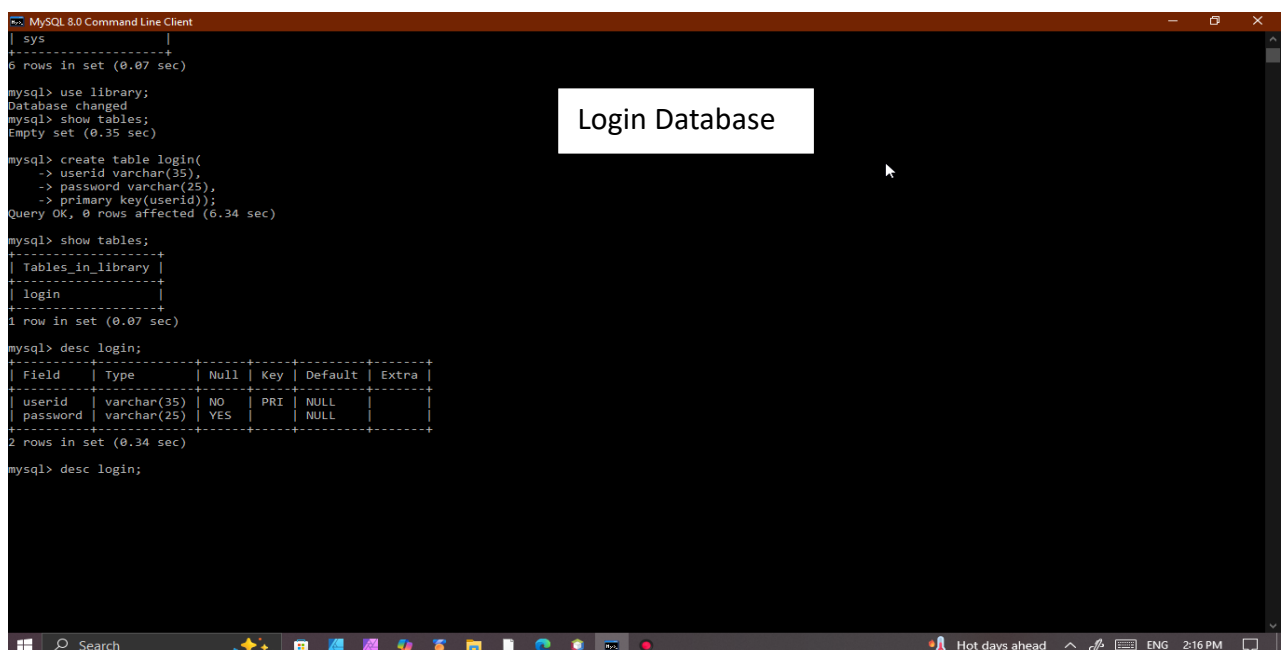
MySQL 8.0 Command Line Client

| sys |
+--------------------+
6 rows in set (0.07 sec)

mysql> use library;
Database changed
mysql> show tables;
Empty set (0.35 sec)

mysql> create table login(
-> userid varchar(35),
-> password varchar(25),
-> primary key(userid));
Query OK, 0 rows affected (6.34 sec)

mysql> show tables;

| Tables_in_library |
|---|
| login |

1 row in set (0.07 sec)

mysql> desc login;

| Field | Type | Null | Key | Default | Extra |
|---|---|---|---|---|---|
| userid | varchar(35) | NO | PRI | NULL | |
| password | varchar(25) | YES | | NULL | |

2 rows in set (0.34 sec)

mysql> desc login;

Login Database

Search

Hot days ahead ENG 2:16 PM